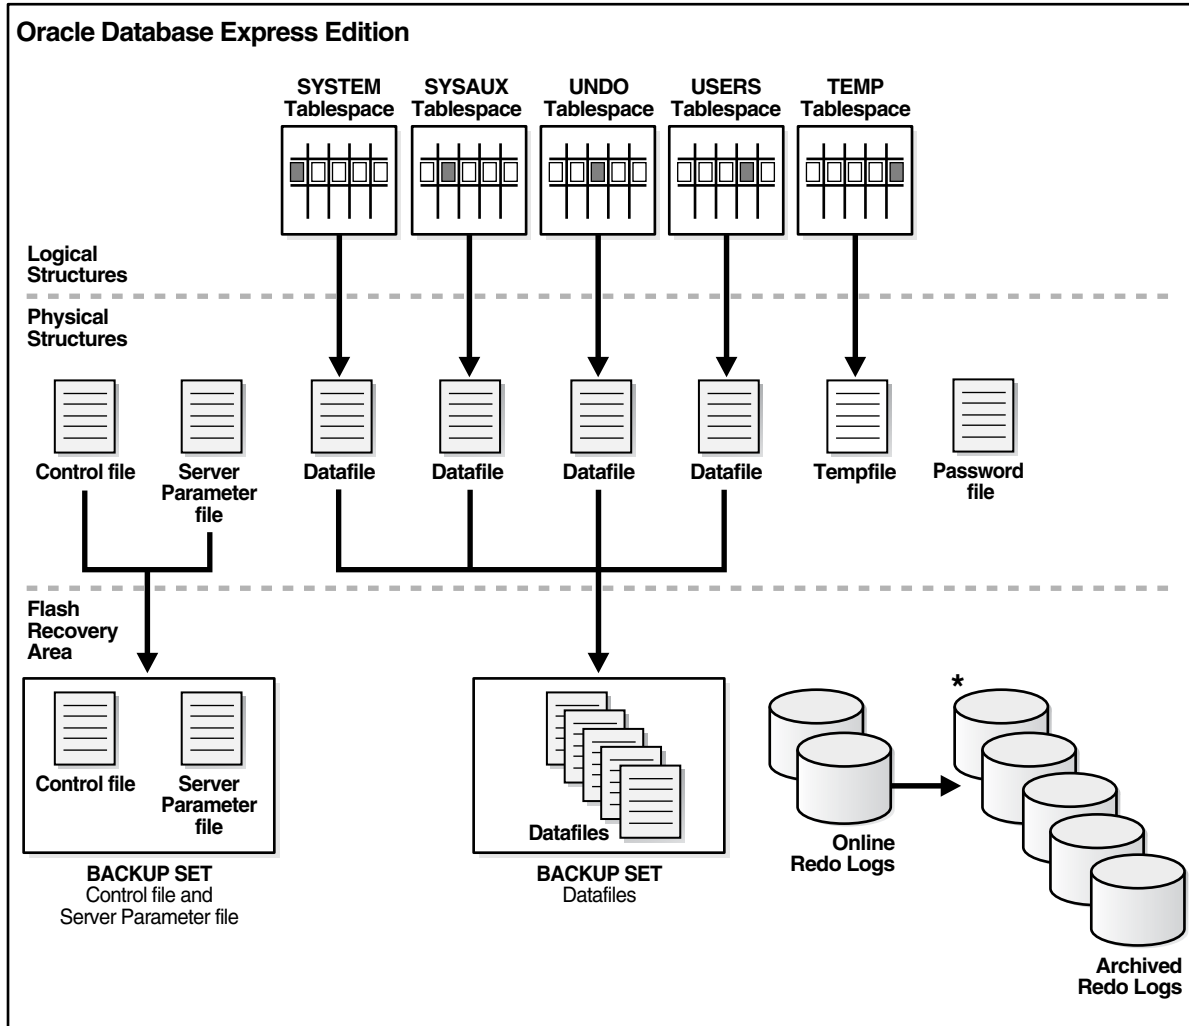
Oracle Database Express Edition

SYSTEM Tablespace

SYSAUX Tablespace

UNDO Tablespace

USERS Tablespace

TEMP Tablespace

Logical Structures

Physical Structures

Control file

Server Parameter file

Datafile

Datafile

Datafile

Datafile

Tempfile

Password file

Flash Recovery Area

Control file

Server Parameter file

BACKUP SET
Control file and Server Parameter file

Datafiles

BACKUP SET
Datafiles

Online Redo Logs

*

Archived Redo Logs